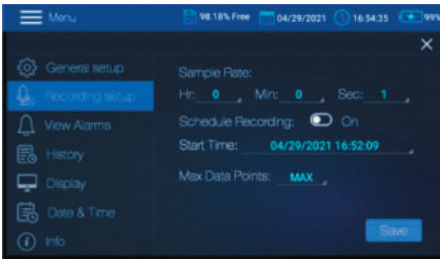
Menu
98.18% Free
04/29/2021
16:54:35
99%

General setup
Recording setup
View Alarms
History
Display
Date & Time
Info

Sample Rate:
Hr: 0 Min: 0 Sec: 1
Schedule Recording: On
Start Time: 04/29/2021 16:52:09
Max Data Points: MAX
Save